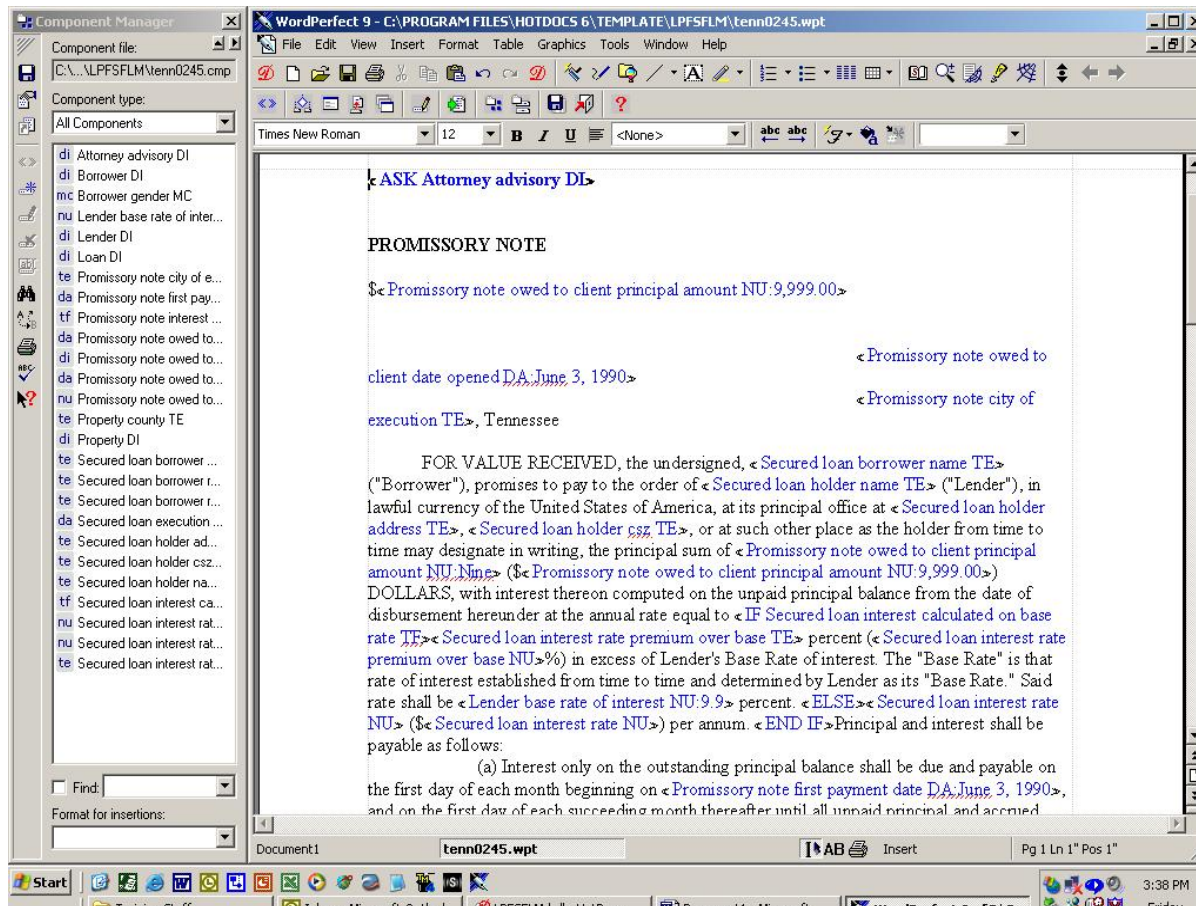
Component Manager

Component file:
C:\...\LPFSFLM\tenn0245.cmp
Component type:
All Components

di Attorney advisory DI
di Borrower DI
mc Borrower gender MC
nu Lender base rate of inter...
di Lender DI
di Loan DI
te Promissory note city of e...
da Promissory note first pay...
tf Promissory note interest ...
da Promissory note owed to...
di Promissory note owed to...
da Promissory note owed to...
nu Promissory note owed to...
te Property county TE
di Property DI
te Secured loan borrower ...
te Secured loan borrower r...
te Secured loan borrower r...
da Secured loan execution ...
te Secured loan holder ad...
te Secured loan holder csz...
te Secured loan holder na...
tf Secured loan interest ca...
nu Secured loan interest rat...
nu Secured loan interest rat...
te Secured loan interest rat...

Find:
Format for insertions:

WordPerfect 9 - C:\PROGRAM FILES\HOTDOCS 6\TEMPLATE\LPFSFLM\tenn0245.wpt

File Edit View Insert Format Table Graphics Tools Window Help

Times New Roman 12 B I U <None>

«ASK Attorney advisory DI»

PROMISSORY NOTE

$«Promissory note owed to client principal amount NU:9,999.00»

«Promissory note owed to client date opened DA:June 3, 1990»
«Promissory note city of execution TE», Tennessee

FOR VALUE RECEIVED, the undersigned, «Secured loan borrower name TE» ("Borrower"), promises to pay to the order of «Secured loan holder name TE» ("Lender"), in lawful currency of the United States of America, at its principal office at «Secured loan holder address TE», «Secured loan holder csz TE», or at such other place as the holder from time to time may designate in writing, the principal sum of «Promissory note owed to client principal amount NU:Nine» ($«Promissory note owed to client principal amount NU:9,999.00») DOLLARS, with interest thereon computed on the unpaid principal balance from the date of disbursement hereunder at the annual rate equal to «IF Secured loan interest calculated on base rate TF»«Secured loan interest rate premium over base TE» percent («Secured loan interest rate premium over base NU»%) in excess of Lender's Base Rate of interest. The "Base Rate" is that rate of interest established from time to time and determined by Lender as its "Base Rate." Said rate shall be «Lender base rate of interest NU:9.9» percent. «ELSE»«Secured loan interest rate NU» ($«Secured loan interest rate NU») per annum. «END IF»Principal and interest shall be payable as follows:

(a) Interest only on the outstanding principal balance shall be due and payable on the first day of each month beginning on «Promissory note first payment date DA:June 3, 1990», and on the first day of each succeeding month thereafter until all unpaid principal and accrued

Document1 tenn0245.wpt AB Insert Pg 1 Ln 1" Pos 1"

Start 3:38 PM